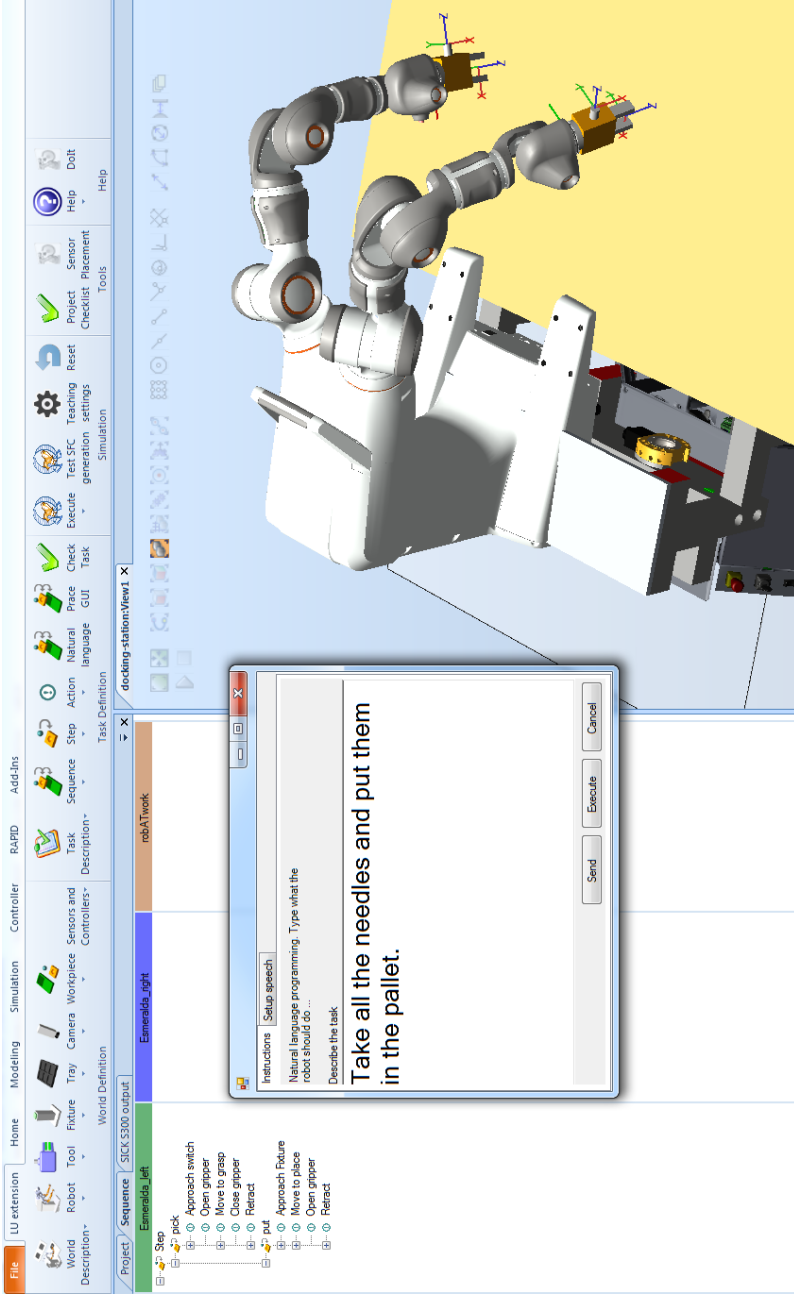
File
LU extension
Home
Modeling
Simulation
Controller
RAPID
Add-Ins

World Description
Robot
Tool
Fixture
Tray
Camera
Workpiece
Sensors and Controllers
World Definition

Task Description
Sequence
Step
Action
Natural language
Place GUI
Check Task
Task Definition

Execute
Test SFC generation
Teaching settings
Reset
Simulation

Project Checklist
Sensor Placement
Tools

Help
DoIt
Help

Project
Sequence
SICK S300 output

Esmeralda_left
Esmeralda_right
robATwork

Step
pick
Approach switch
Open gripper
Move to grasp
Close gripper
Retract
put
Approach Fixture
Move to place
Open gripper
Retract

docking-station:View1

Instructions
Setup speech
Natural language programming. Type what the robot should do ...
Describe the task
Take all the needles and put them in the pallet.
Send
Execute
Cancel